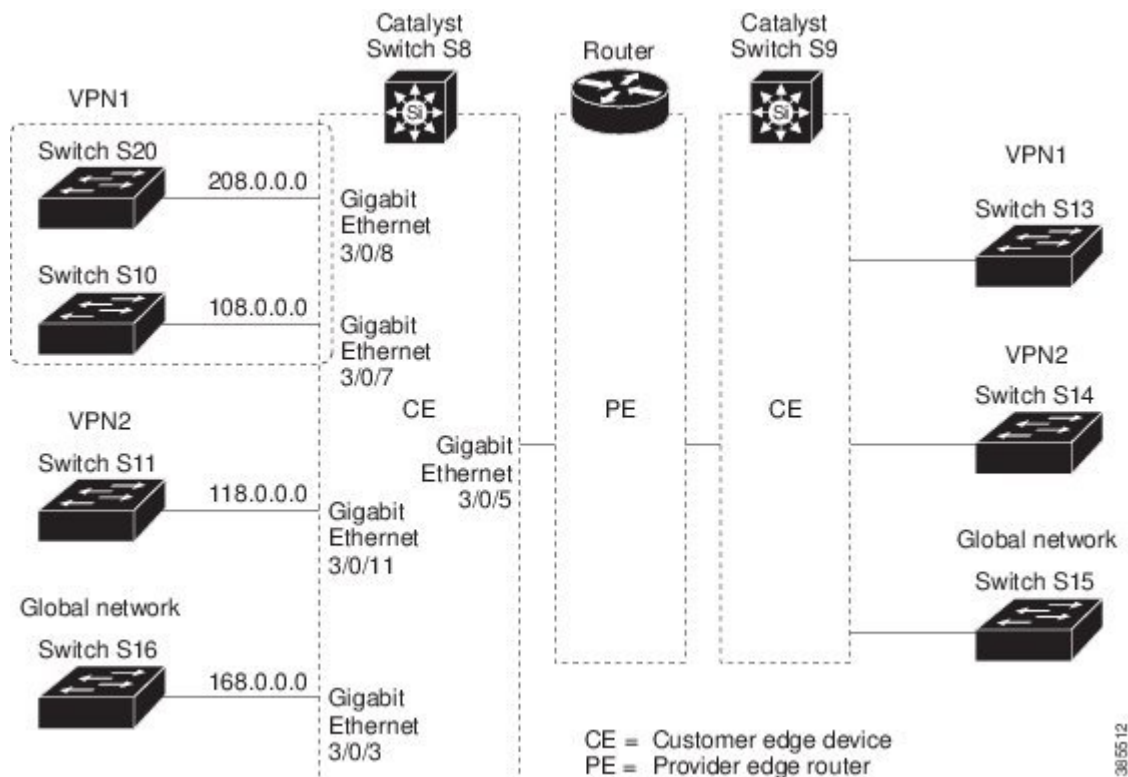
Catalyst Switch S8

Router

Catalyst Switch S9

VPN1

Switch S20

208.0.0.0

Gigabit Ethernet 3/0/8

Switch S10

108.0.0.0

Gigabit Ethernet 3/0/7

VPN2

Switch S11

118.0.0.0

Gigabit Ethernet 3/0/11

Global network

Switch S16

168.0.0.0

Gigabit Ethernet 3/0/3

CE

Gigabit Ethernet 3/0/5

PE

CE

VPN1

Switch S13

VPN2

Switch S14

Global network

Switch S15

CE = Customer edge device
PE = Provider edge router

385512